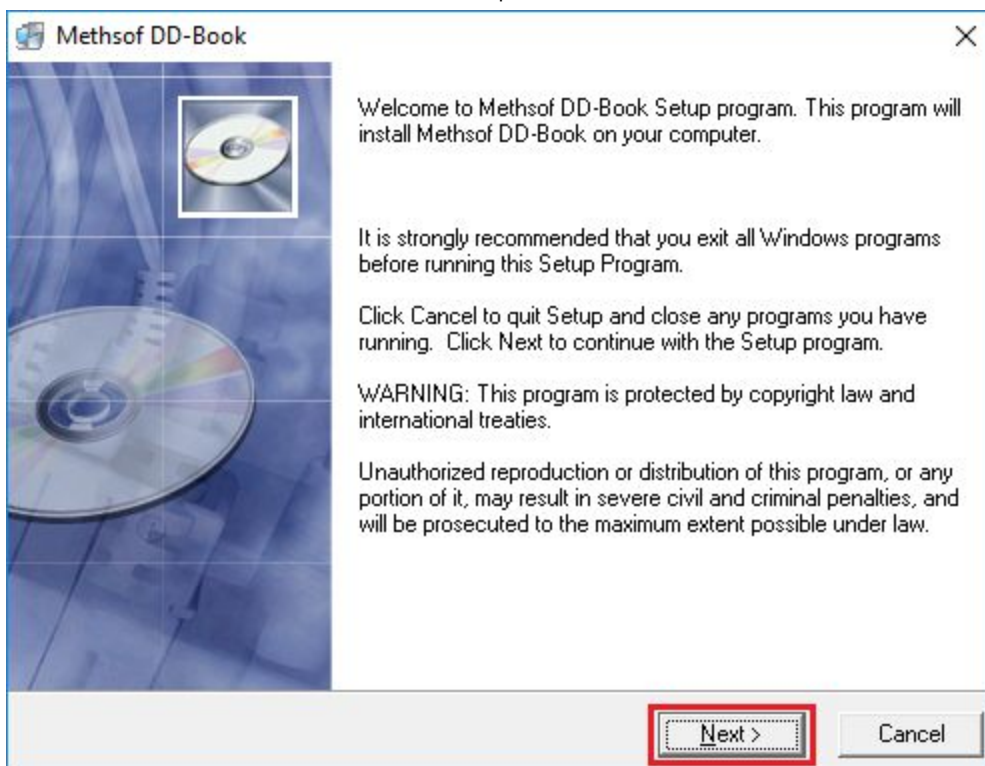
Methsof DD-Book

Welcome to Methsof DD-Book Setup program. This program will install Methsof DD-Book on your computer.

It is strongly recommended that you exit all Windows programs before running this Setup Program.

Click Cancel to quit Setup and close any programs you have running. Click Next to continue with the Setup program.

WARNING: This program is protected by copyright law and international treaties.

Unauthorized reproduction or distribution of this program, or any portion of it, may result in severe civil and criminal penalties, and will be prosecuted to the maximum extent possible under law.

Next >

Cancel